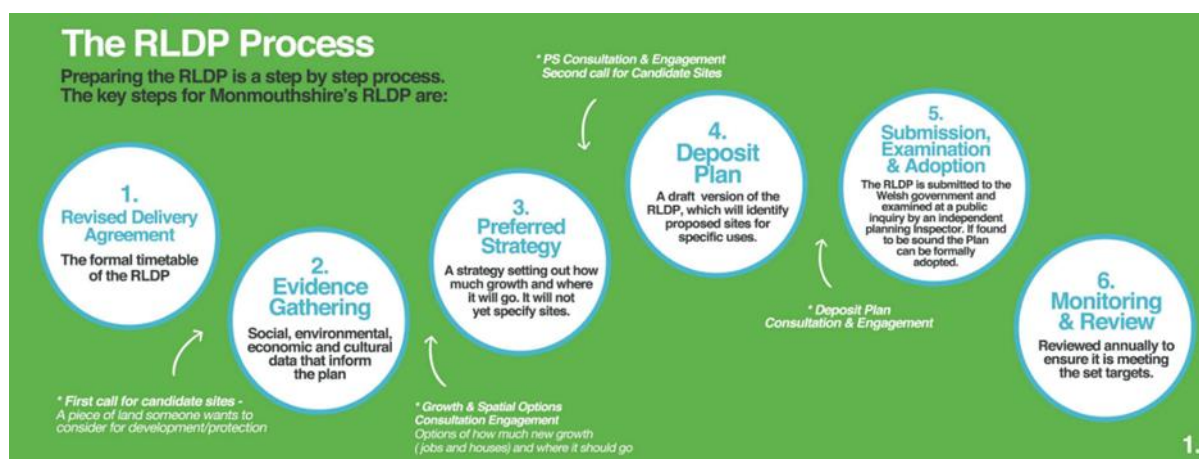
The RLDP Process

Preparing the RLDP is a step by step process. The key steps for Monmouthshire's RLDP are:

1. Revised Delivery Agreement
The formal timetable of the RLDP

* First call for candidate sites - A piece of land someone wants to consider for development/protection

2. Evidence Gathering
Social, environmental, economic and cultural data that inform the plan

* Growth & Spatial Options Consultation Engagement
Options of how much new growth (jobs and houses) and where it should go

3. Preferred Strategy
A strategy setting out how much growth and where it will go. It will not yet specify sites.

* PS Consultation & Engagement
Second call for Candidate Sites

4. Deposit Plan
A draft version of the RLDP, which will identify proposed sites for specific uses.

* Deposit Plan Consultation & Engagement

5. Submission, Examination & Adoption
The RLDP is submitted to the Welsh government and examined at a public inquiry by an independent planning Inspector. If found to be sound the Plan can be formally adopted.

6. Monitoring & Review
Reviewed annually to ensure it is meeting the set targets.

1.